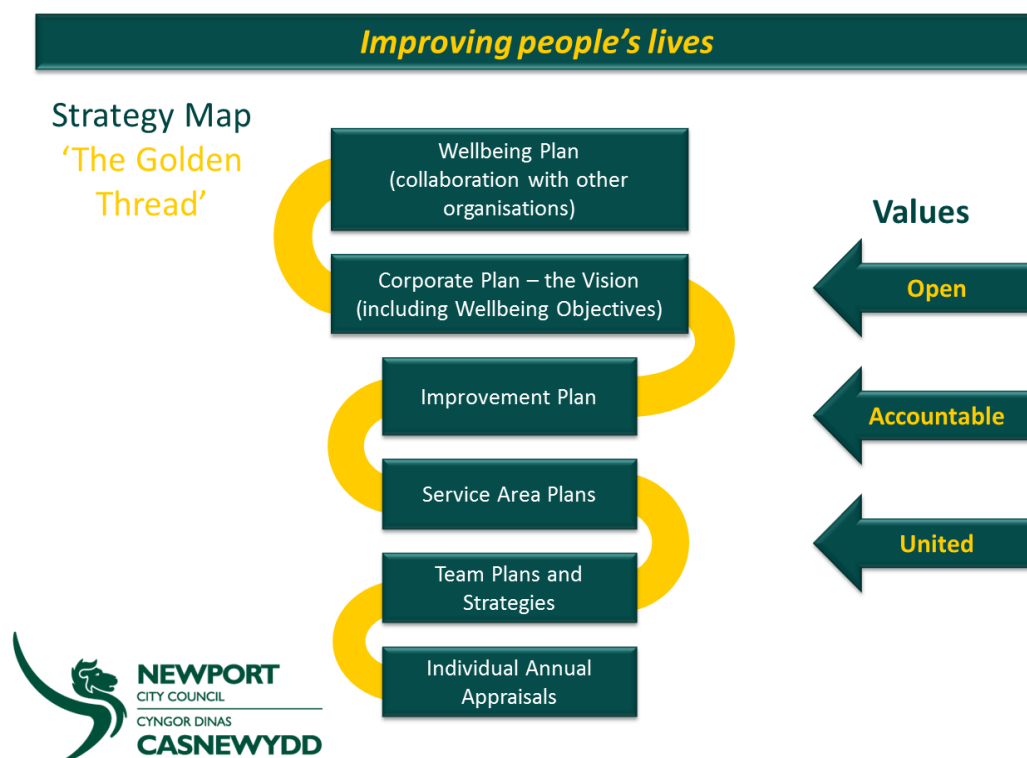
Improving people's lives

Strategy Map
'The Golden Thread'

Wellbeing Plan (collaboration with other organisations)

Corporate Plan – the Vision (including Wellbeing Objectives)

Improvement Plan

Service Area Plans

Team Plans and Strategies

Individual Annual Appraisals

Values

Open

Accountable

United

NEWPORT
CITY COUNCIL
CYNGOR DINAS
CASNEWYDD